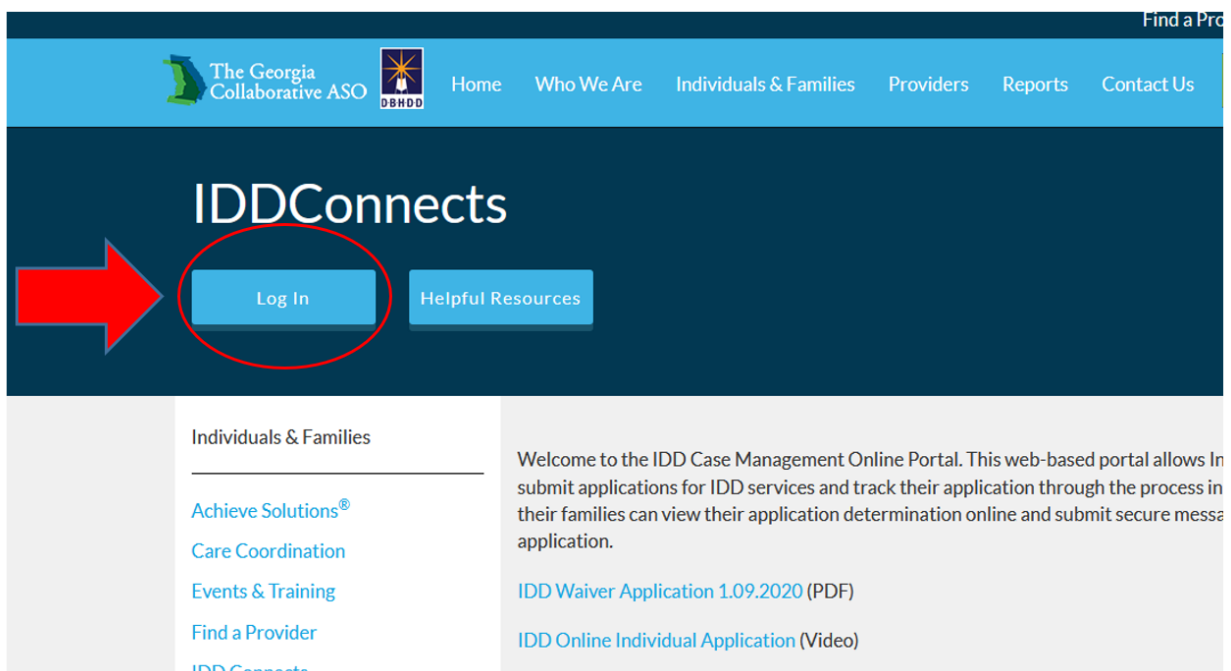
Find a Pro

The Georgia Collaborative ASO

DBHDD

Home Who We Are Individuals & Families Providers Reports Contact Us

IDDConnects

Log In

Helpful Resources

Individuals & Families

Achieve Solutions®

Care Coordination

Events & Training

Find a Provider

IDD Connects

Welcome to the IDD Case Management Online Portal. This web-based portal allows In submit applications for IDD services and track their application through the process in their families can view their application determination online and submit secure messa application.

IDD Waiver Application 1.09.2020 (PDF)

IDD Online Individual Application (Video)